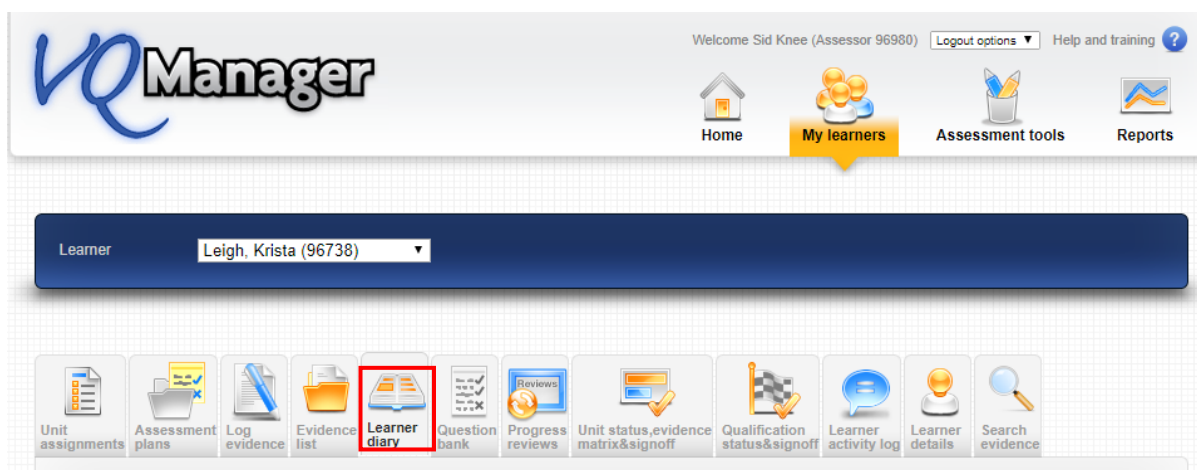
VQManager

Welcome Sid Knee (Assessor 96980) Logout options ▼ Help and training ?

Home
My learners
Assessment tools
Reports

Learner
Leigh, Krista (96738) ▼

Unit assignments
Assessment plans
Log evidence
Evidence list
Learner diary
Question bank
Reviews
Progress reviews
Unit status,evidence matrix&signoff
Qualification status&signoff
Learner activity log
Learner details
Search evidence